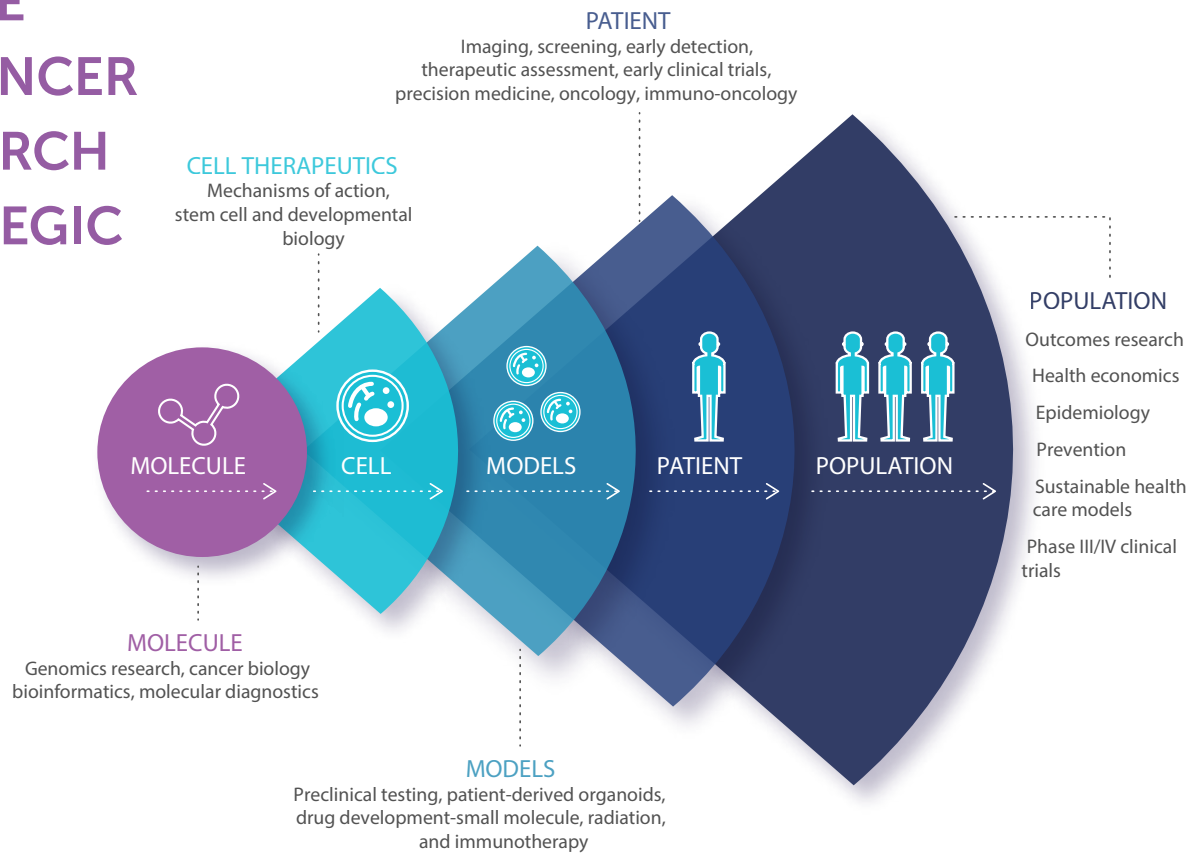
E
NCER
RCH
EGIC

PATIENT
Imaging, screening, early detection, therapeutic assessment, early clinical trials, precision medicine, oncology, immuno-oncology

CELL THERAPEUTICS
Mechanisms of action, stem cell and developmental biology

POPULATION
Outcomes research
Health economics
Epidemiology
Prevention
Sustainable health care models
Phase III/IV clinical trials

MOLECULE
CELL
MODELS
PATIENT
POPULATION

MOLECULE
Genomics research, cancer biology bioinformatics, molecular diagnostics

MODELS
Preclinical testing, patient-derived organoids, drug development-small molecule, radiation, and immunotherapy